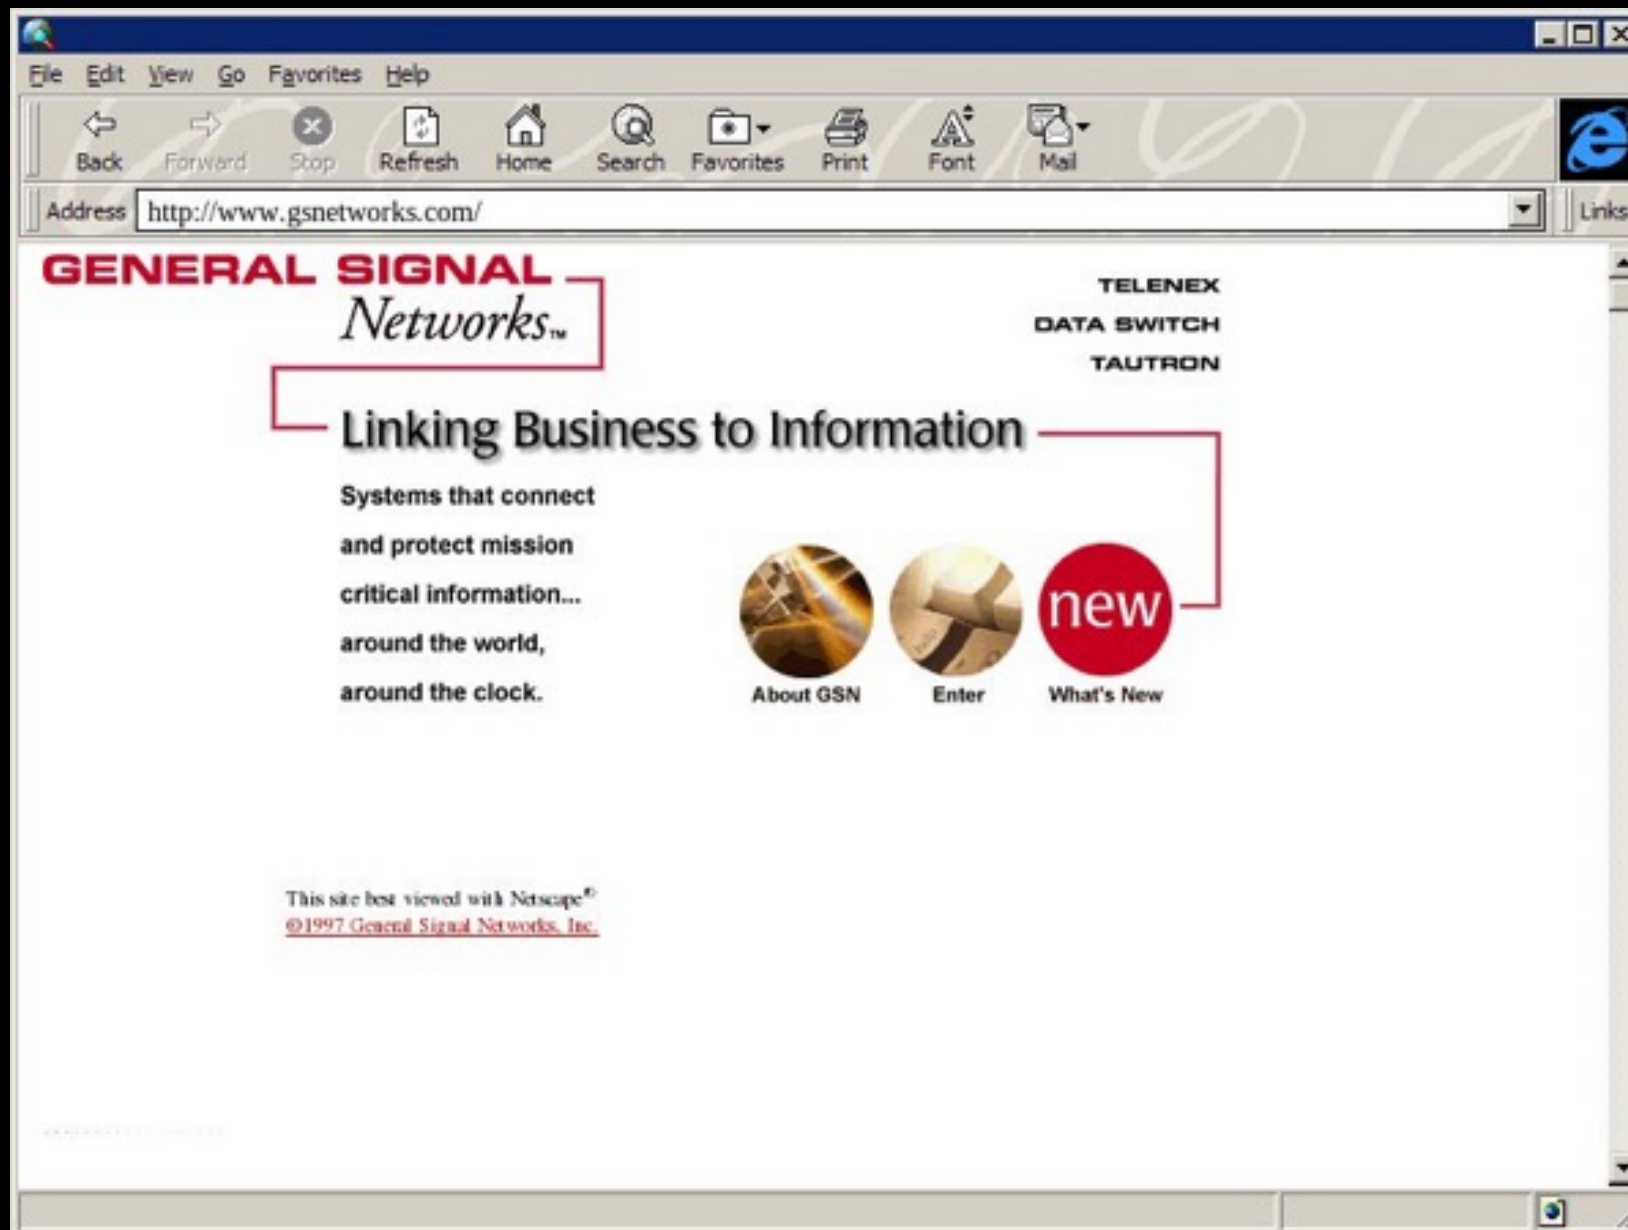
File Edit View Go Favorites Help

Back Forward Stop Refresh Home Search Favorites Print Font Mail

Address http://www.gsnetworks.com/

Links

GENERAL SIGNAL Networks™

TELENEX
DATA SWITCH
TAUTRON

Linking Business to Information

Systems that connect and protect mission critical information... around the world, around the clock.

About GSN

Enter

new
What's New

This site best viewed with Netscape®
©1997 General Signal Networks, Inc.